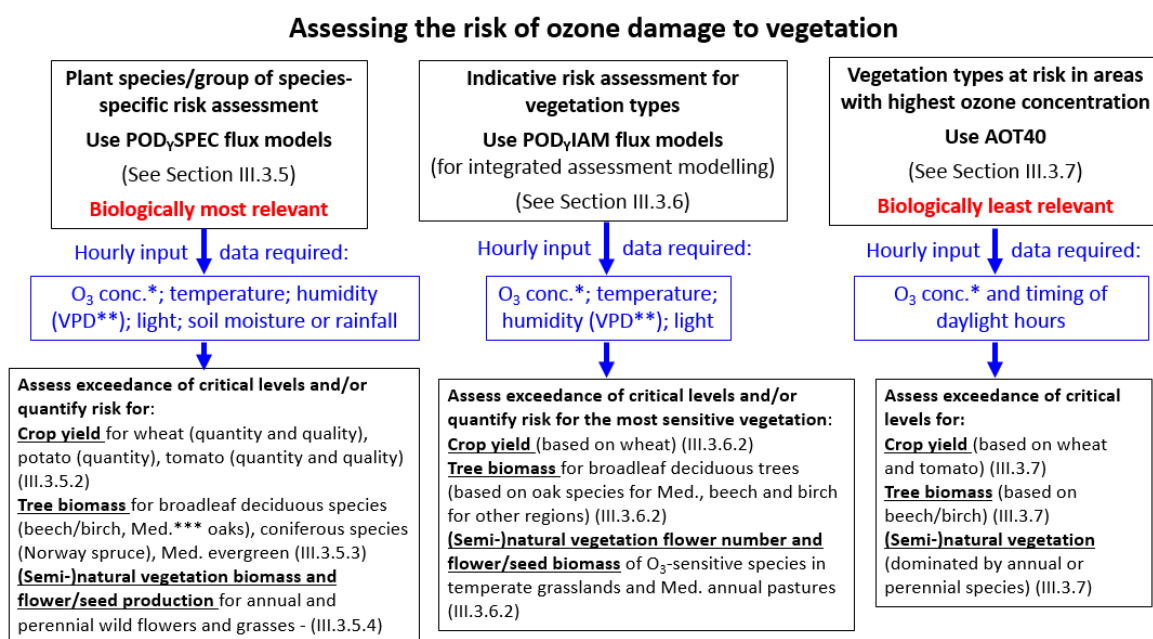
Assessing the risk of ozone damage to vegetation

Plant species/group of species-specific risk assessment
Use POD$_Y$SPEC flux models
(See Section III.3.5)
Biologically most relevant

Hourly input data required:

O$_3$ conc.*; temperature; humidity (VPD**); light; soil moisture or rainfall

Assess exceedance of critical levels and/or quantify risk for:
Crop yield for wheat (quantity and quality), potato (quantity), tomato (quantity and quality) (III.3.5.2)
Tree biomass for broadleaf deciduous species (beech/birch, Med.*** oaks), coniferous species (Norway spruce), Med. evergreen (III.3.5.3)
(Semi-)natural vegetation biomass and flower/seed production for annual and perennial wild flowers and grasses - (III.3.5.4)

Indicative risk assessment for vegetation types
Use POD$_Y$IAM flux models
(for integrated assessment modelling)
(See Section III.3.6)

Hourly input data required:

O$_3$ conc.*; temperature; humidity (VPD**); light

Assess exceedance of critical levels and/or quantify risk for the most sensitive vegetation:
Crop yield (based on wheat) (III.3.6.2)
Tree biomass for broadleaf deciduous trees (based on oak species for Med., beech and birch for other regions) (III.3.6.2)
(Semi-)natural vegetation flower number and flower/seed biomass of O$_3$-sensitive species in temperate grasslands and Med. annual pastures (III.3.6.2)

Vegetation types at risk in areas with highest ozone concentration
Use AOT40
(See Section III.3.7)
Biologically least relevant

Hourly input data required:

O$_3$ conc.* and timing of daylight hours

Assess exceedance of critical levels for:
Crop yield (based on wheat and tomato) (III.3.7)
Tree biomass (based on beech/birch) (III.3.7)
(Semi-)natural vegetation (dominated by annual or perennial species) (III.3.7)